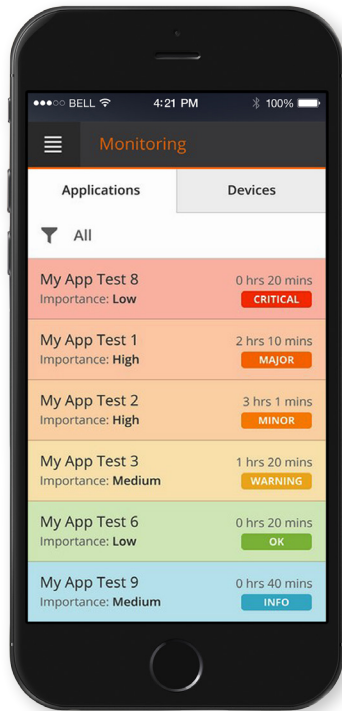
●●●○○ BELL 4:21 PM 100%

Monitoring

Applications
Devices

All

My App Test 8
Importance: Low
0 hrs 20 mins
CRITICAL

My App Test 1
Importance: High
2 hrs 10 mins
MAJOR

My App Test 2
Importance: High
3 hrs 1 mins
MINOR

My App Test 3
Importance: Medium
1 hrs 20 mins
WARNING

My App Test 6
Importance: Low
0 hrs 20 mins
OK

My App Test 9
Importance: Medium
0 hrs 40 mins
INFO